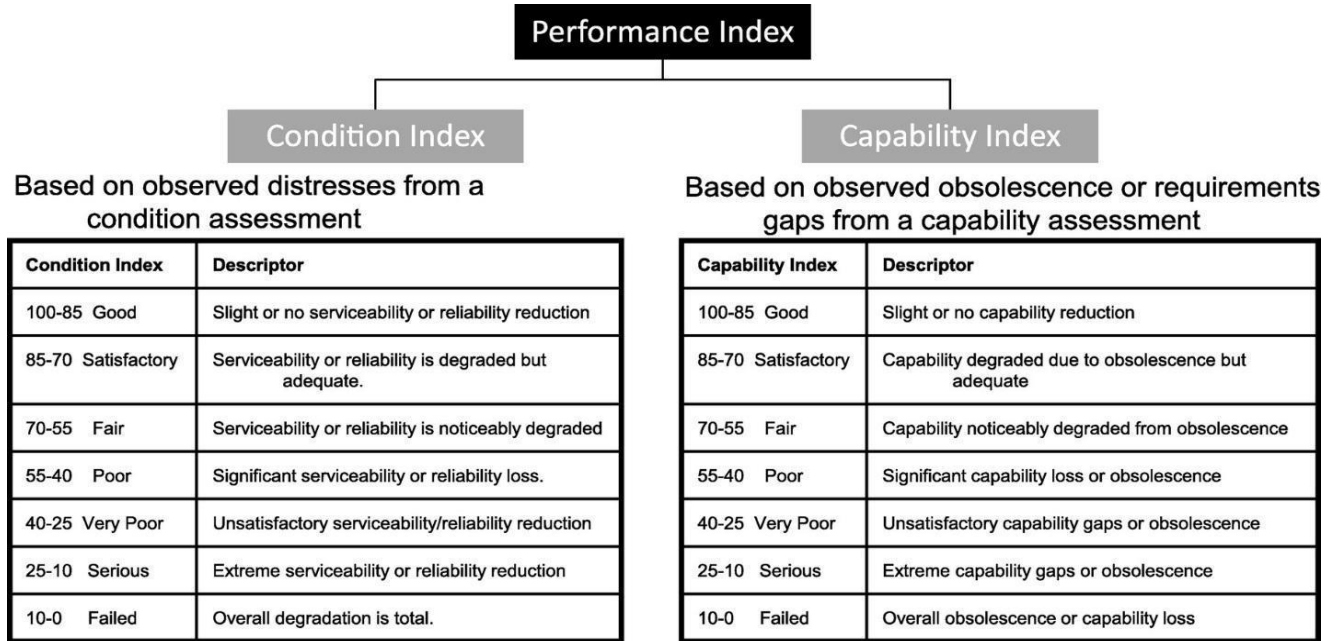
Performance Index

Condition Index

Based on observed distresses from a condition assessment

| Condition Index | Descriptor |
|---|---|
| 100-85 Good | Slight or no serviceability or reliability reduction |
| 85-70 Satisfactory | Serviceability or reliability is degraded but adequate. |
| 70-55 Fair | Serviceability or reliability is noticeably degraded |
| 55-40 Poor | Significant serviceability or reliability loss. |
| 40-25 Very Poor | Unsatisfactory serviceability/reliability reduction |
| 25-10 Serious | Extreme serviceability or reliability reduction |
| 10-0 Failed | Overall degradation is total. |

Capability Index

Based on observed obsolescence or requirements gaps from a capability assessment

| Capability Index | Descriptor |
|---|---|
| 100-85 Good | Slight or no capability reduction |
| 85-70 Satisfactory | Capability degraded due to obsolescence but adequate |
| 70-55 Fair | Capability noticeably degraded from obsolescence |
| 55-40 Poor | Significant capability loss or obsolescence |
| 40-25 Very Poor | Unsatisfactory capability gaps or obsolescence |
| 25-10 Serious | Extreme capability gaps or obsolescence |
| 10-0 Failed | Overall obsolescence or capability loss |